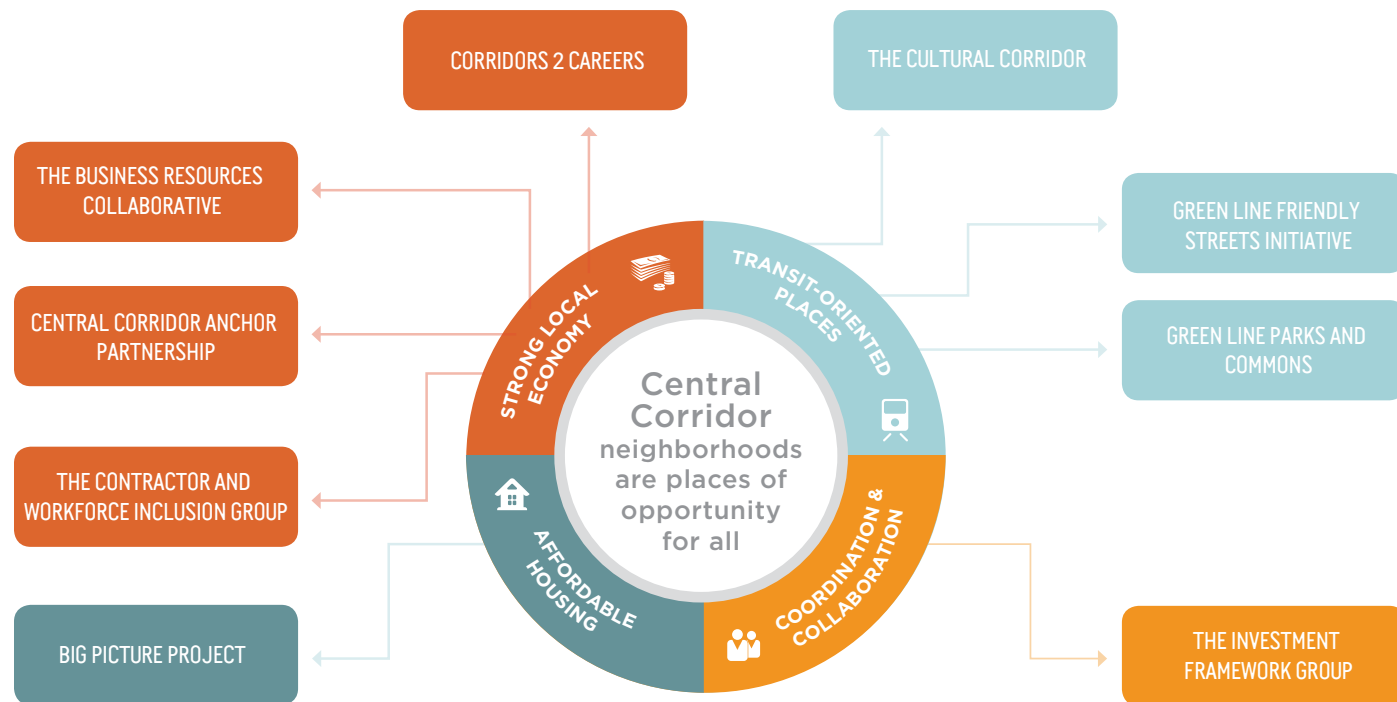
CORRIDORS 2 CAREERS

THE CULTURAL CORRIDOR

THE BUSINESS RESOURCES COLLABORATIVE

GREEN LINE FRIENDLY STREETS INITIATIVE

CENTRAL CORRIDOR ANCHOR PARTNERSHIP

GREEN LINE PARKS AND COMMONS

THE CONTRACTOR AND WORKFORCE INCLUSION GROUP

BIG PICTURE PROJECT

THE INVESTMENT FRAMEWORK GROUP

STRONG LOCAL ECONOMY

TRANSIT-ORIENTED PLACES

AFFORDABLE HOUSING

COORDINATION & COLLABORATION

Central Corridor neighborhoods are places of opportunity for all